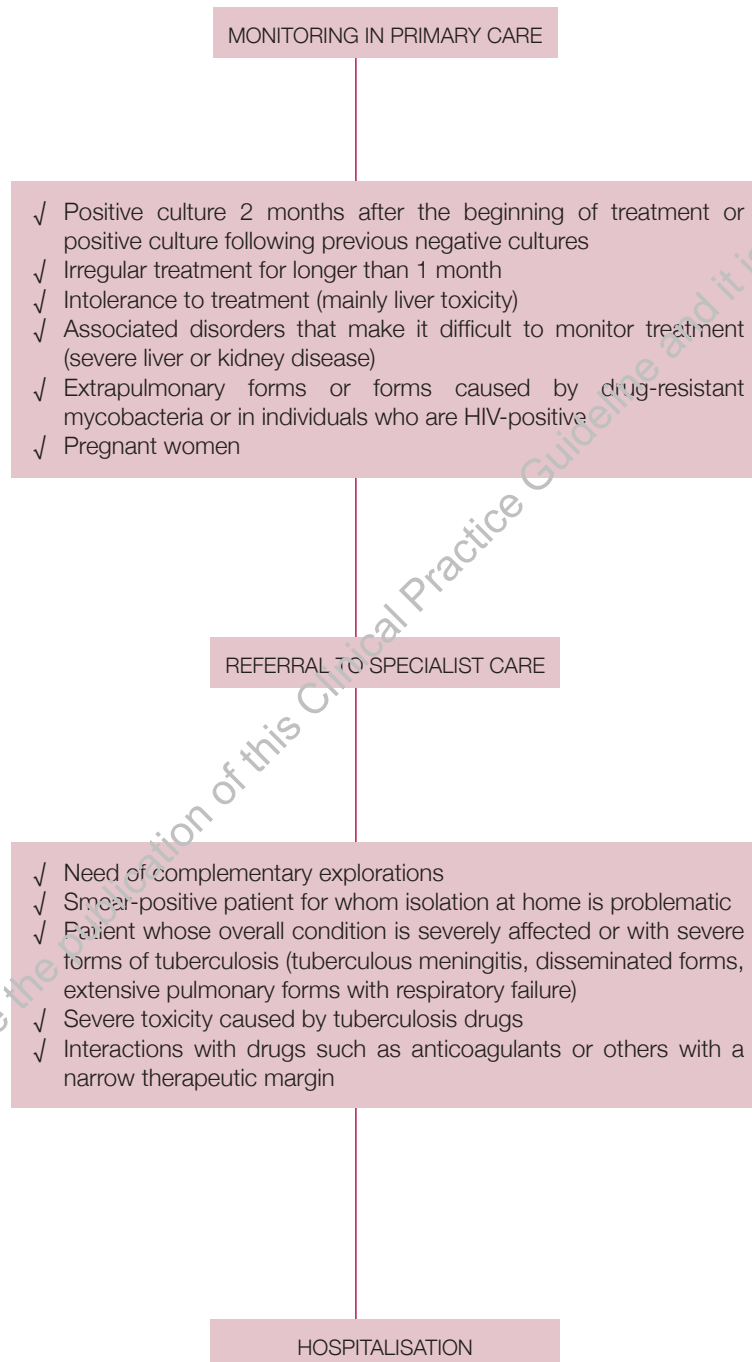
MONITORING IN PRIMARY CARE

√ Positive culture 2 months after the beginning of treatment or positive culture following previous negative cultures
√ Irregular treatment for longer than 1 month
√ Intolerance to treatment (mainly liver toxicity)
√ Associated disorders that make it difficult to monitor treatment (severe liver or kidney disease)
√ Extrapulmonary forms or forms caused by drug-resistant mycobacteria or in individuals who are HIV-positive
√ Pregnant women

REFERRAL TO SPECIALIST CARE

√ Need of complementary explorations
√ Smear-positive patient for whom isolation at home is problematic
√ Patient whose overall condition is severely affected or with severe forms of tuberculosis (tuberculous meningitis, disseminated forms, extensive pulmonary forms with respiratory failure)
√ Severe toxicity caused by tuberculosis drugs
√ Interactions with drugs such as anticoagulants or others with a narrow therapeutic margin

HOSPITALISATION

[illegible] the publication of this Clinical Practice Guideline and it i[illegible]